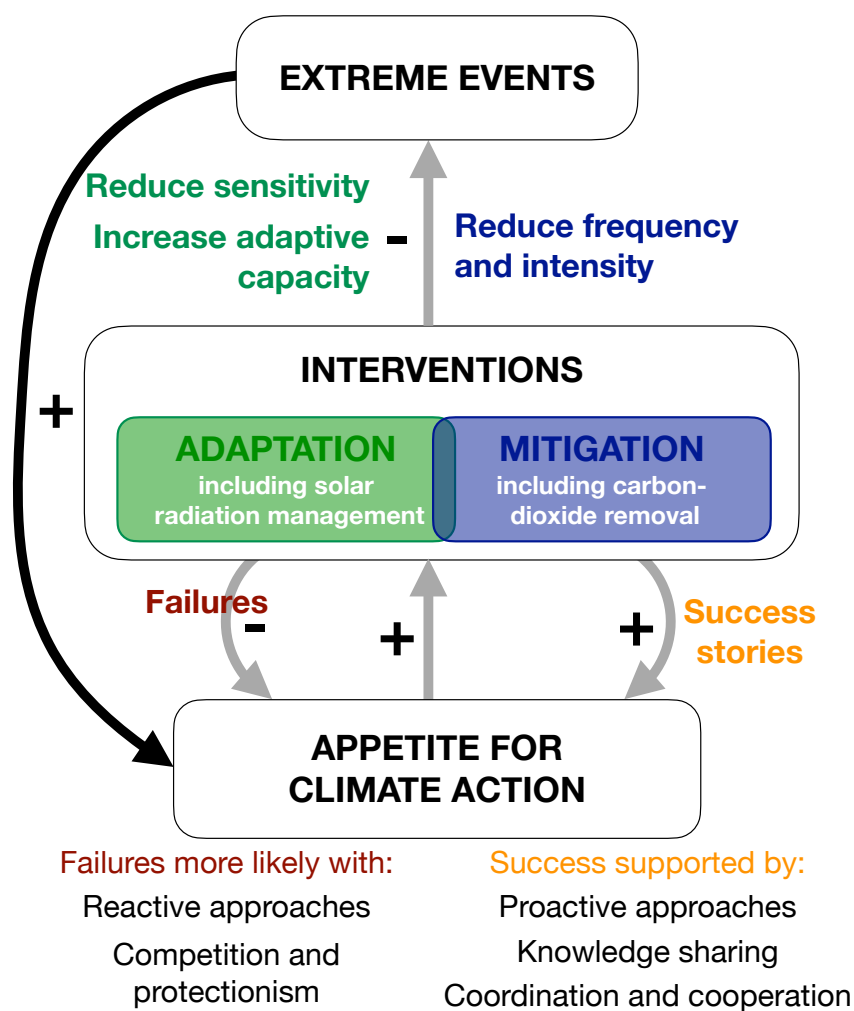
EXTREME EVENTS

Reduce sensitivity

Increase adaptive capacity

-

Reduce frequency and intensity

+

INTERVENTIONS

ADAPTATION
including solar radiation management

MITIGATION
including carbon-dioxide removal

Failures

-

+

+

Success stories

APPETITE FOR CLIMATE ACTION

Failures more likely with:
Reactive approaches
Competition and protectionism

Success supported by:
Proactive approaches
Knowledge sharing
Coordination and cooperation